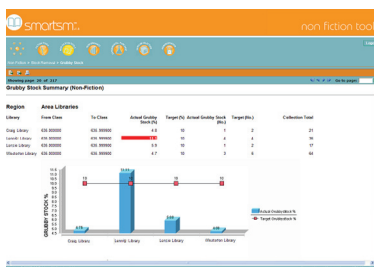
smartsm

non fiction tool

Home > Stock Retrieval > Grubby Stock

Showing page 20 of 117

Go to page:

Grubby Stock Summary (Non-Fiction)

Region Area Libraries

| Library | From Class | To Class | Actual Grubby Stock (%) | Target (%) | Actual Grubby Stock (No.) | Target (No.) | Collection Total |
|---|---|---|---|---|---|---|---|
| Craig Library | 636.900000 | 636.999999 | 4.8 | 10 | 1 | 2 | 21 |
| Lanenti Library | 636.900000 | 636.999999 | 13.3 | 10 | 4 | 4 | 30 |
| Lonze Library | 636.900000 | 636.999999 | 5.9 | 10 | 1 | 2 | 17 |
| Wlodarton Library | 636.900000 | 636.999999 | 4.7 | 10 | 3 | 6 | 64 |

GRUBBY STOCK %

Craig Library
Lanenti Library
Lonze Library
Wlodarton Library

4.76
13.33
5.88
4.69
10
10
10
10

Actual Grubby Stock %
Target Grubby Stock %